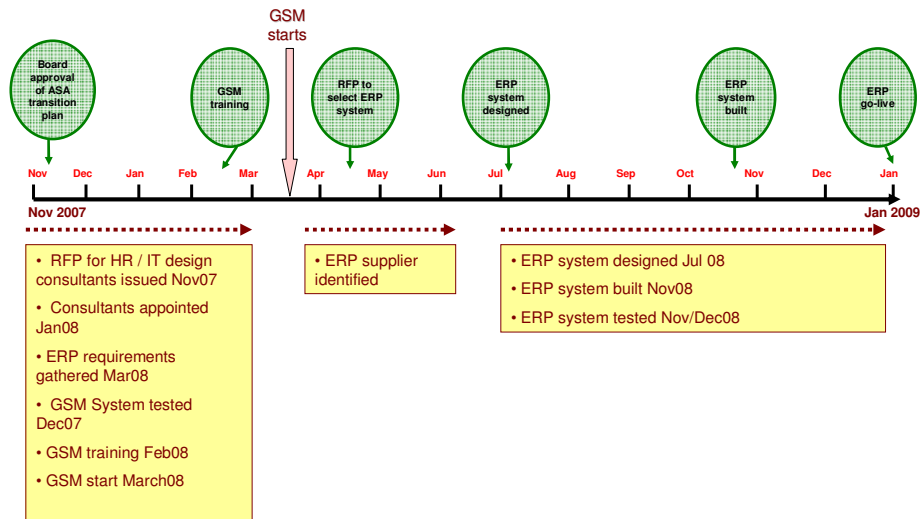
GSM starts

Board approval of ASA transition plan

GSM training

RFP to select ERP system

ERP system designed

ERP system built

ERP go-live

Nov Dec Jan Feb Mar Apr May Jun Jul Aug Sep Oct Nov Dec Jan

Nov 2007

Jan 2009

• RFP for HR / IT design consultants issued Nov07
• Consultants appointed Jan08
• ERP requirements gathered Mar08
• GSM System tested Dec07
• GSM training Feb08
• GSM start March08

• ERP supplier identified

• ERP system designed Jul 08
• ERP system built Nov08
• ERP system tested Nov/Dec08